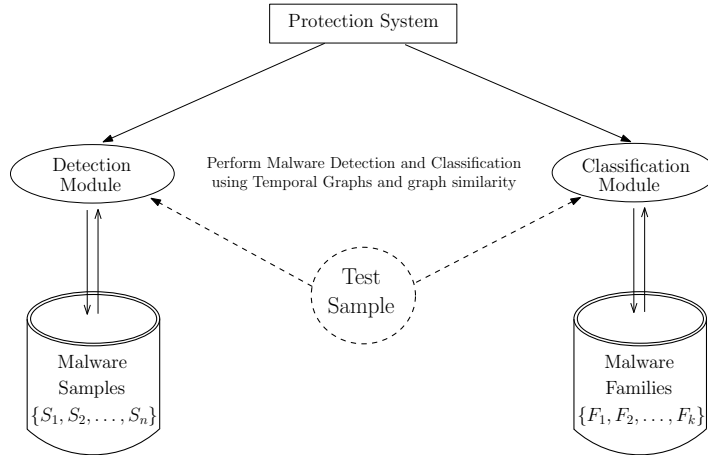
Protection System

Detection Module

Perform Malware Detection and Classification using Temporal Graphs and graph similarity

Classification Module

Test Sample

Malware Samples $\{S_1, S_2, \ldots, S_n\}$

Malware Families $\{F_1, F_2, \ldots, F_k\}$